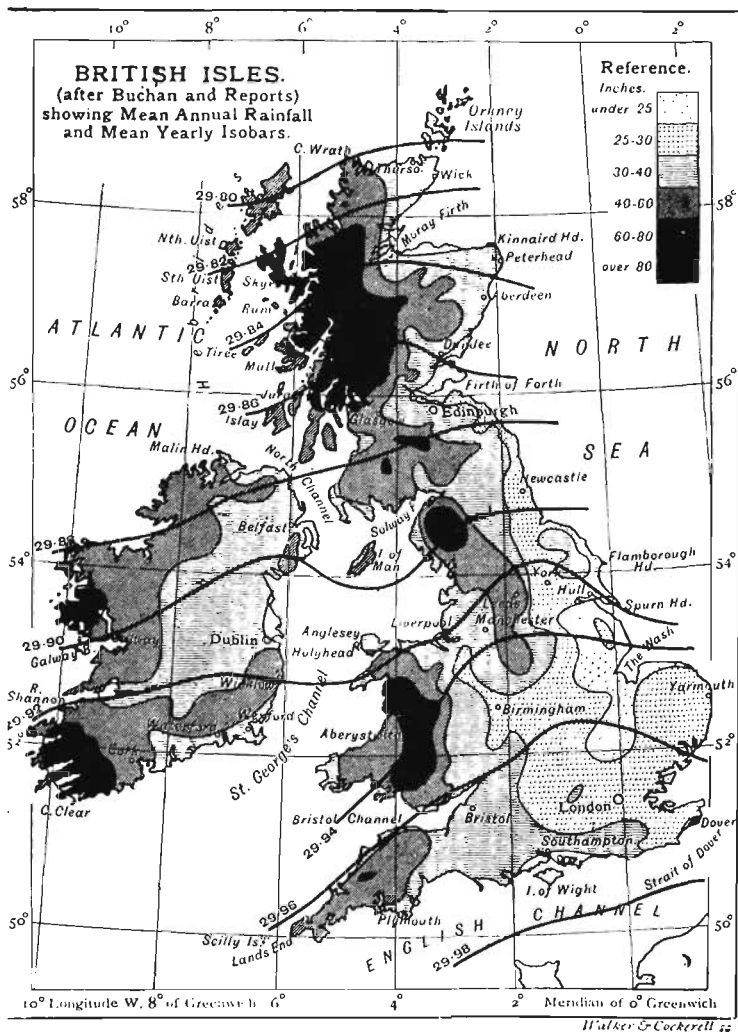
10° 8° 6° 4° 2° 0° 2°

BRITISH ISLES.
(after Buchan and Reports)
showing Mean Annual Rainfall
and Mean Yearly Isobars.

Reference.
Inches.
under 25
25-30
30-40
40-60
60-80
over 80

Orkney Islands
C. Wrath
Thurso
Wick
29·80
58°
Moray Firth
Nth. Uist
Kinnaird Hd.
29·82
Peterhead
Sth. Uist
Skye
Barra
Aberdeen
Rum
29·84
ATLANTIC
Tiree
Dundee
NORTH
Mull
Jura
Firth of Forth
56°
29·86
Islay
Edinburgh
OCEAN
Glasgow
Malin Hd.
North Channel
SEA
Newcastle
Belfast
Solway F.
29·88
54°
I. of Man
Flamborough Hd.
York
Hull
Spurn Hd.
Leeds
29·90
Liverpool
Manchester
Galway B.
Dublin
Anglesey
Holyhead
The Wash
R. Shannon
Wicklow
29·92
Yarmouth
Birmingham
52°
Wexford
Waterford
Cork
St. George's Channel
Aberystwith
C. Clear
London
Bristol Channel
Bristol
29·94
Dover
Southampton
Strait of Dover
I. of Wight
29·96
Plymouth
CHANNEL
50°
Scilly Is.
Lands End
ENGLISH
29·98

10° Longitude W. 8° of Greenwich 6° 4° 2° Meridian of 0° Greenwich
Walker & Cockerell sc.